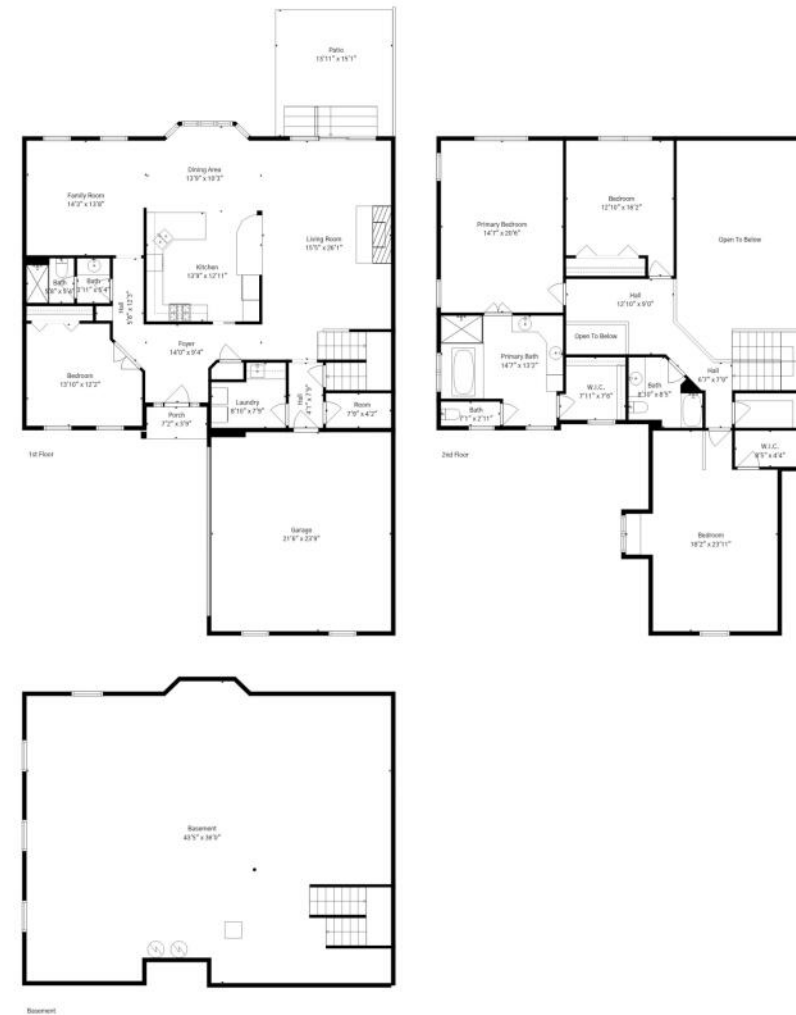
Patio
13'11" x 15'1"

Dining Area
13'9" x 10'3"

Family Room
14'2" x 13'8"

Kitchen
12'8" x 12'11"

Living Room
15'5" x 26'1"

Bath
5'8" x 5'6"

Bath
3'11" x 5'4"

Hall
5'6" x 12'3"

Bedroom
13'10" x 12'2"

Foyer
14'0" x 9'4"

Laundry
8'10" x 7'9"

Hall
4'1" x 7'6"

Room
7'9" x 4'2"

Porch
7'2" x 5'9"

1st Floor

Garage
21'6" x 22'9"

Primary Bedroom
14'7" x 20'6"

Bedroom
12'10" x 18'2"

Open To Below

Hall
12'10" x 9'0"

Open To Below

Primary Bath
14'7" x 13'2"

W.I.C.
7'11" x 7'6"

Bath
8'10" x 8'5"

Hall
4'7" x 7'9"

Bath
7'1" x 2'11"

W.I.C.
8'5" x 4'4"

2nd Floor

Bedroom
18'2" x 23'11"

Basement
40'5" x 36'5"

Basement